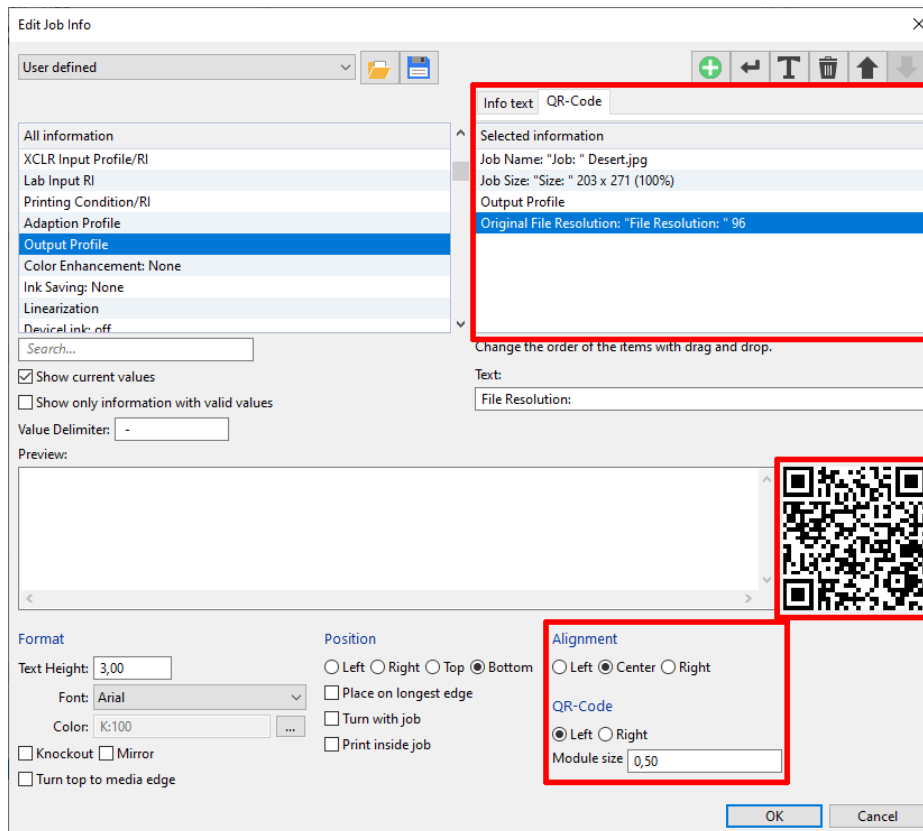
Edit Job Info

User defined

Info text | QR-Code

All information
XCLR Input Profile/RI
Lab Input RI
Printing Condition/RI
Adaption Profile
Output Profile
Color Enhancement: None
Ink Saving: None
Linearization
DeviceLink: off

Selected information
Job Name: "Job: " Desert.jpg
Job Size: "Size: " 203 x 271 (100%)
Output Profile
Original File Resolution: "File Resolution: " 96

Search...

Change the order of the items with drag and drop.

Show current values

Text:

Show only information with valid values

File Resolution:

Value Delimiter: -

Preview:

Format
Text Height: 3,00
Font: Arial
Color: K:100
Knockout Mirror
Turn top to media edge

Position
Left Right Top Bottom
Place on longest edge
Turn with job
Print inside job

Alignment
Left Center Right

QR-Code
Left Right
Module size 0,50

OK Cancel